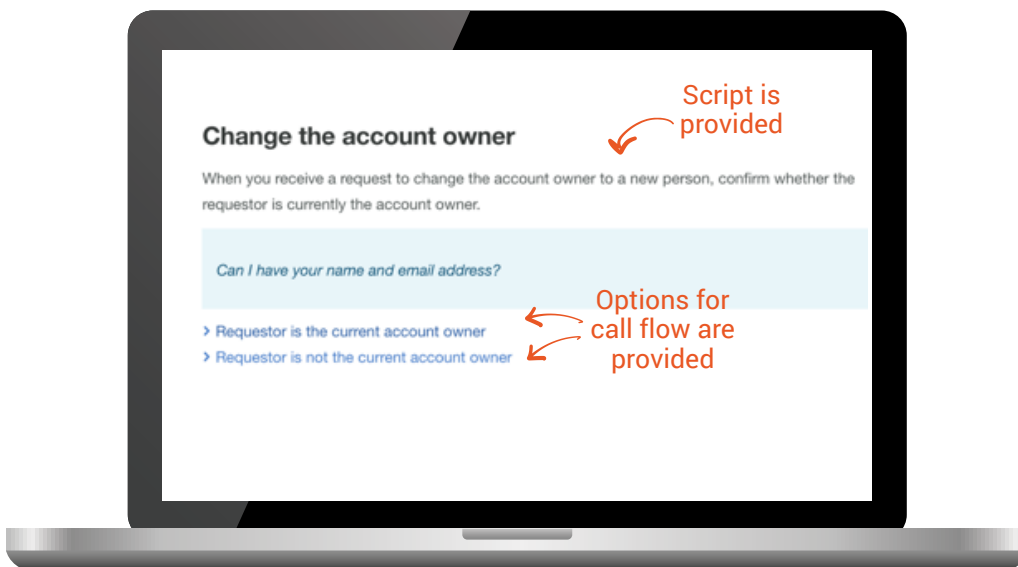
Change the account owner

Script is provided

When you receive a request to change the account owner to a new person, confirm whether the requestor is currently the account owner.

Can I have your name and email address?

› Requestor is the current account owner
› Requestor is not the current account owner

Options for call flow are provided